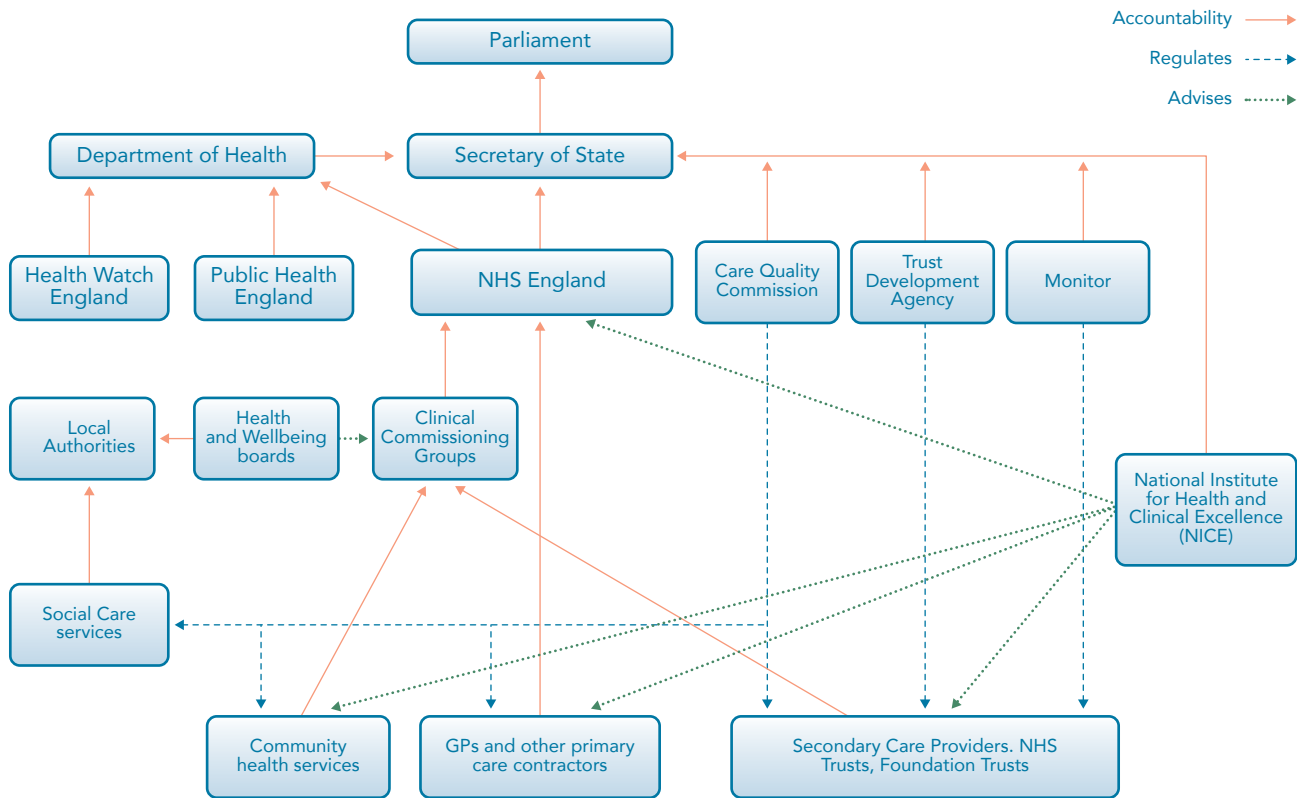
Accountability
Regulates
Advises

Parliament

Department of Health

Secretary of State

Health Watch England

Public Health England

NHS England

Care Quality Commission

Trust Development Agency

Monitor

Local Authorities

Health and Wellbeing boards

Clinical Commissioning Groups

National Institute for Health and Clinical Excellence (NICE)

Social Care services

Community health services

GPs and other primary care contractors

Secondary Care Providers. NHS Trusts, Foundation Trusts